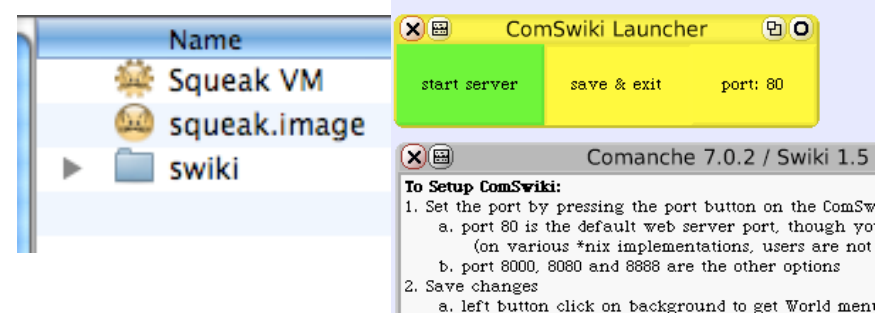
Name
Squeak VM
squeak.image
swiki

ComSwiki Launcher
start server
save & exit
port: 80

Comanche 7.0.2 / Swiki 1.5
To Setup ComSwiki:
1. Set the port by pressing the port button on the ComSw
a. port 80 is the default web server port, though yo
(on various *nix implementations, users are not
b. port 8000, 8080 and 8888 are the other options
2. Save changes
a. left button click on background to get World menu